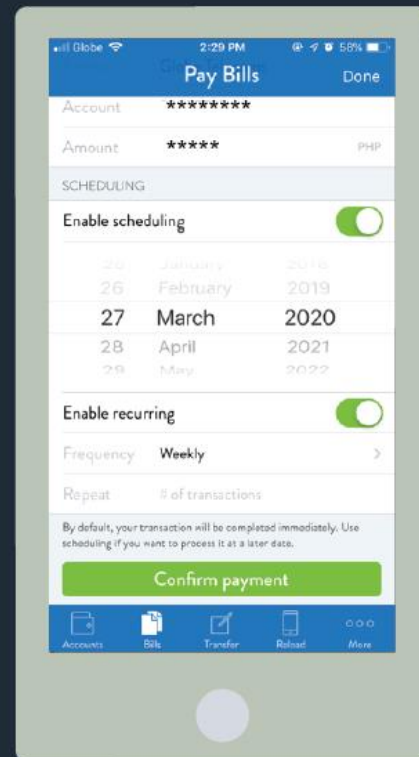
Globe
2:29 PM
58%
Pay Bills
Done
Account ********
Amount ***** PHP
SCHEDULING
Enable scheduling
26 February 2019
27 March 2020
28 April 2021
Enable recurring
Frequency Weekly
Repeat # of transactions
By default, your transaction will be completed immediately. Use scheduling if you want to process it at a later date.
Confirm payment
Accounts Bills Transfer Reload More